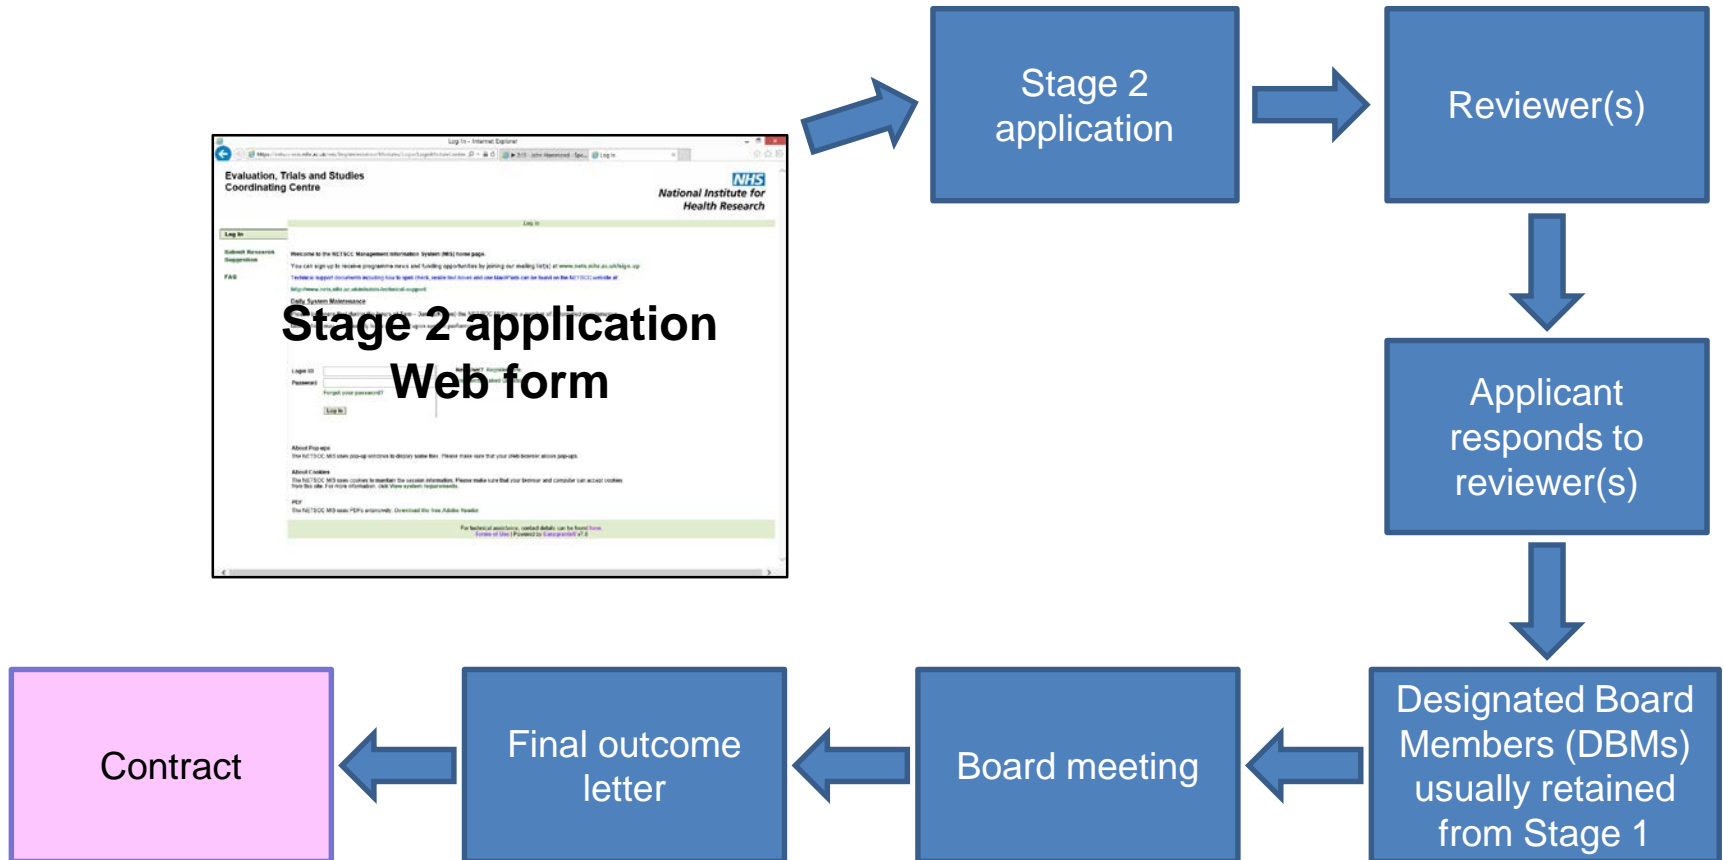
Evaluation, Trials and Studies Coordinating Centre

NHS
National Institute for Health Research

Log in

Stage 2 application
Web form

Stage 2 application

Reviewer(s)

Applicant responds to reviewer(s)

Designated Board Members (DBMs) usually retained from Stage 1

Board meeting

Final outcome letter

Contract